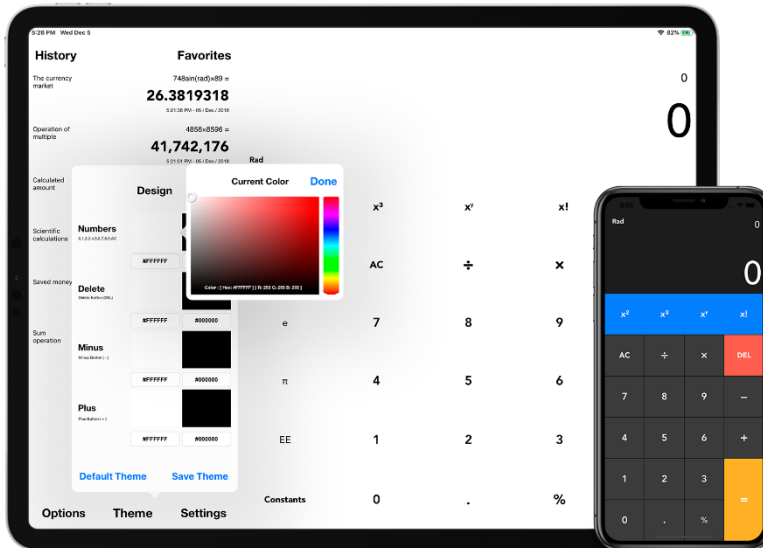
5:26 PM Wed Dec 5
82%

History
Favorites

The currency market
748sin(rad)×89 =
26.3819318
5:21:36 PM - 05 / Dec / 2018

Operation of multiple
4858×8596 =
41,742,176
5:21:51 PM - 05 / Dec / 2018

Calculated amount

Scientific calculations

Saved money

Sum operation

Design

Numbers
0,1,2,3,4,5,6,7,8,9,AC
#FFFFFF

Delete
Delete Button (DEL)
#FFFFFF
#000000

Minus
Minus Button ( - )
#FFFFFF
#000000

Plus
Plus Button ( + )
#FFFFFF
#000000

Default Theme
Save Theme

Current Color
Done
Color : [ Hex: #FFFFFF ] [ R: 255 G: 255 B: 255 ]

Options
Theme
Settings

Rad
0
0

$x^3$
$x^y$
x!
AC
÷
×
e
7
8
9
π
4
5
6
EE
1
2
3
Constants
0
.
%

Rad
0
0
$x^2$
$x^3$
$x^y$
x!
AC
÷
×
DEL
7
8
9
−
4
5
6
+
1
2
3
=
0
.
%